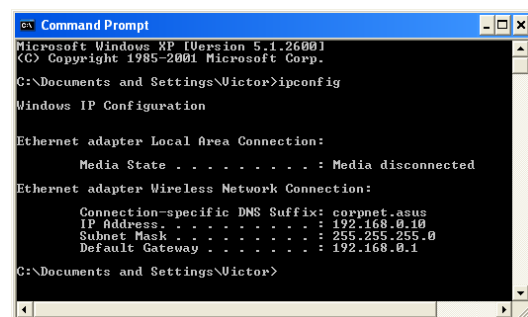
Command Prompt

Microsoft Windows XP [Version 5.1.2600]
(C) Copyright 1985-2001 Microsoft Corp.

C:\Documents and Settings\Victor>ipconfig

Windows IP Configuration

Ethernet adapter Local Area Connection:

Media State . . . . . . . . . . : Media disconnected

Ethernet adapter Wireless Network Connection:

Connection-specific DNS Suffix: corpnet.asus
IP Address. . . . . . . . . . . : 192.168.0.10
Subnet Mask . . . . . . . . . . : 255.255.255.0
Default Gateway . . . . . . . . : 192.168.0.1

C:\Documents and Settings\Victor>